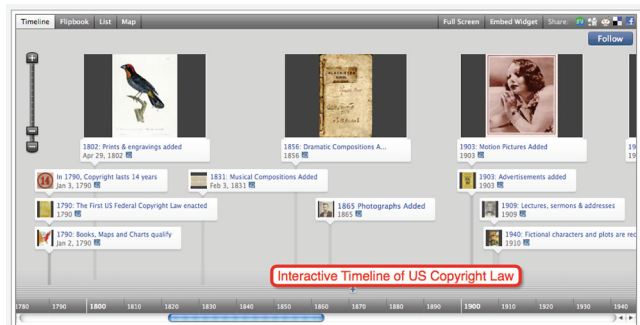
Timeline Flipbook List Map Full Screen Embed Widget Share:

Follow

1802: Prints & engravings added
Apr 29, 1802

1856: Dramatic Compositions A...
1856

1903: Motion Pictures Added
1903

In 1790, Copyright lasts 14 years
Jan 3, 1790

1831: Musical Compositions Added
Feb 3, 1831

1903: Advertisements added
1903

1790: The First US Federal Copyright Law enacted
1790

1865 Photographs Added
1865

1909: Lectures, sermons & addresses
1909

1790: Books, Maps and Charts qualify
Jan 2, 1790

1940: Fictional characters and plots are rec
1910

Interactive Timeline of US Copyright Law

1780 1790 1800 1810 1820 1830 1840 1850 1860 1870 1880 1890 1900 1910 1920 1930 1940 19